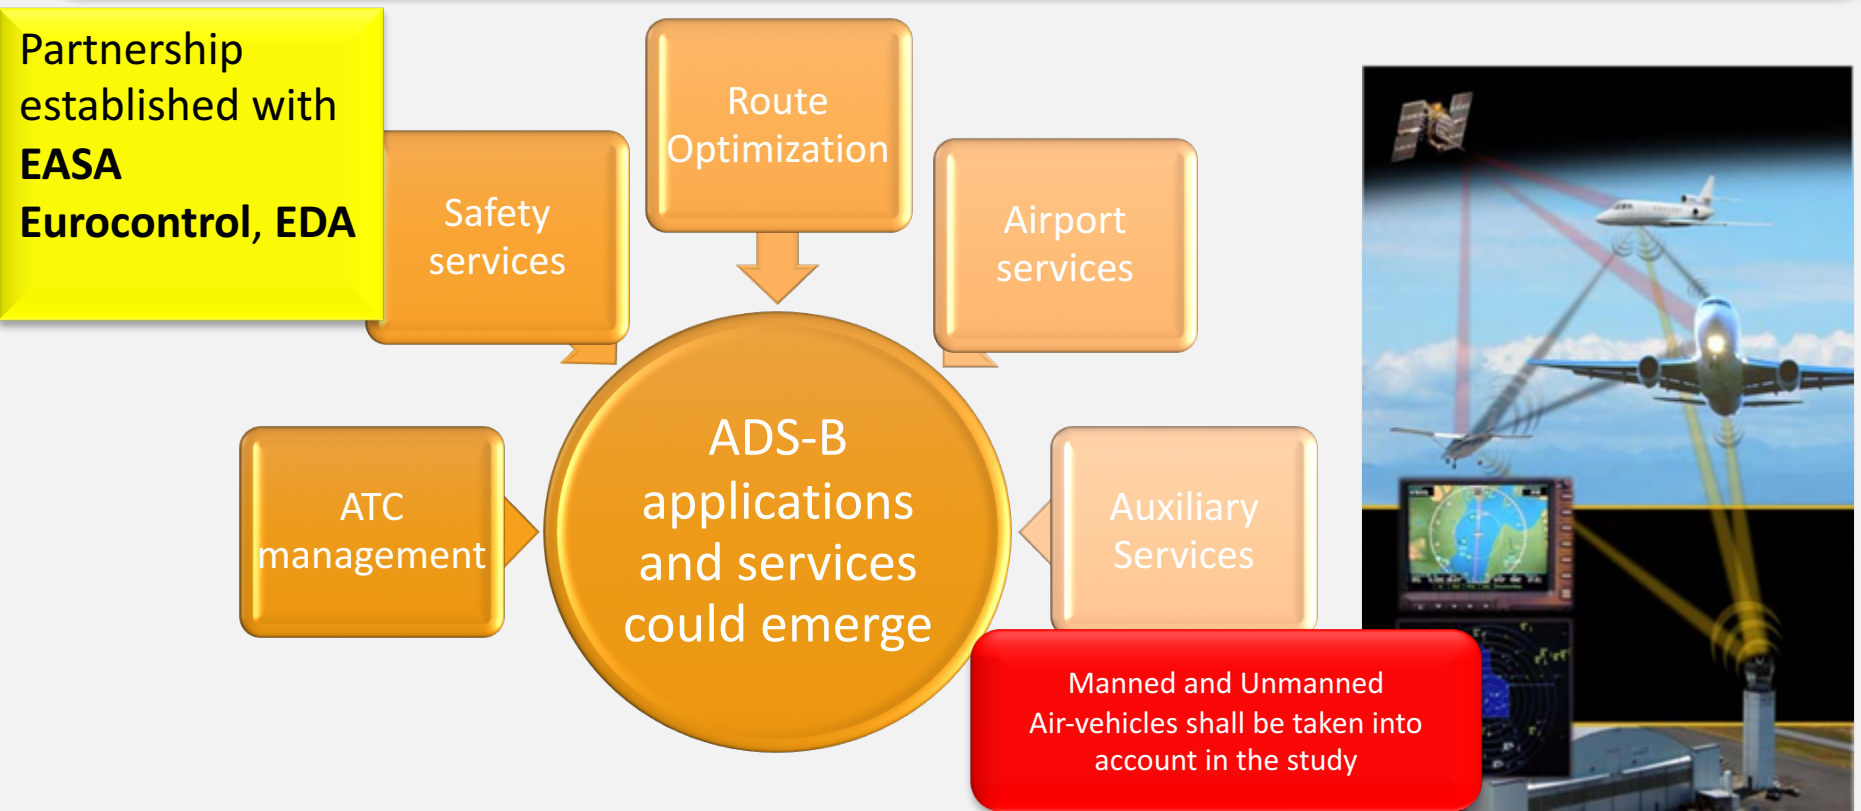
Partnership established with
EASA
Eurocontrol, EDA

Safety services

Route Optimization

Airport services

ATC management

ADS-B applications and services could emerge

Auxiliary Services

Manned and Unmanned Air-vehicles shall be taken into account in the study